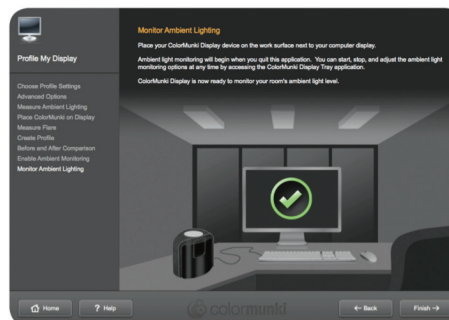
Profile My Display

Choose Profile Settings
Advanced Options
Measure Ambient Lighting
Place ColorMunki on Display
Measure Flare
Create Profile
Before and After Comparison
Enable Ambient Monitoring
Monitor Ambient Lighting

Monitor Ambient Lighting

Place your ColorMunki Display device on the work surface next to your computer display.

Ambient light monitoring will begin when you quit this application. You can start, stop, and adjust the ambient light monitoring options at any time by accessing the ColorMunki Display Tray application.

ColorMunki Display is now ready to monitor your room's ambient light level.

Home
? Help
colormunki
← Back
Finish →